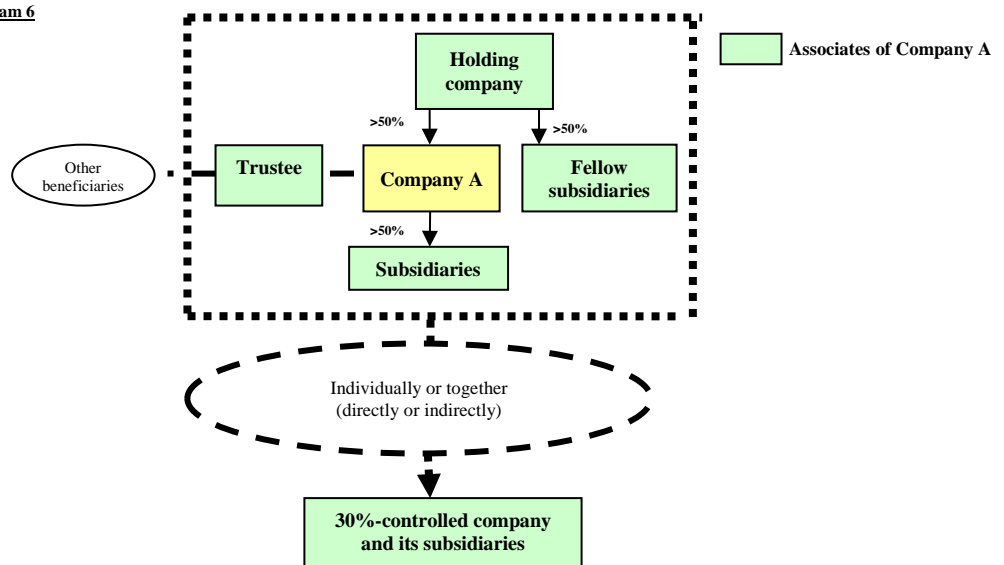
am 6

Associates of Company A

Holding company

>50%

>50%

Other beneficiaries

Trustee

Company A

Fellow subsidiaries

>50%

Subsidiaries

Individually or together (directly or indirectly)

30%-controlled company and its subsidiaries